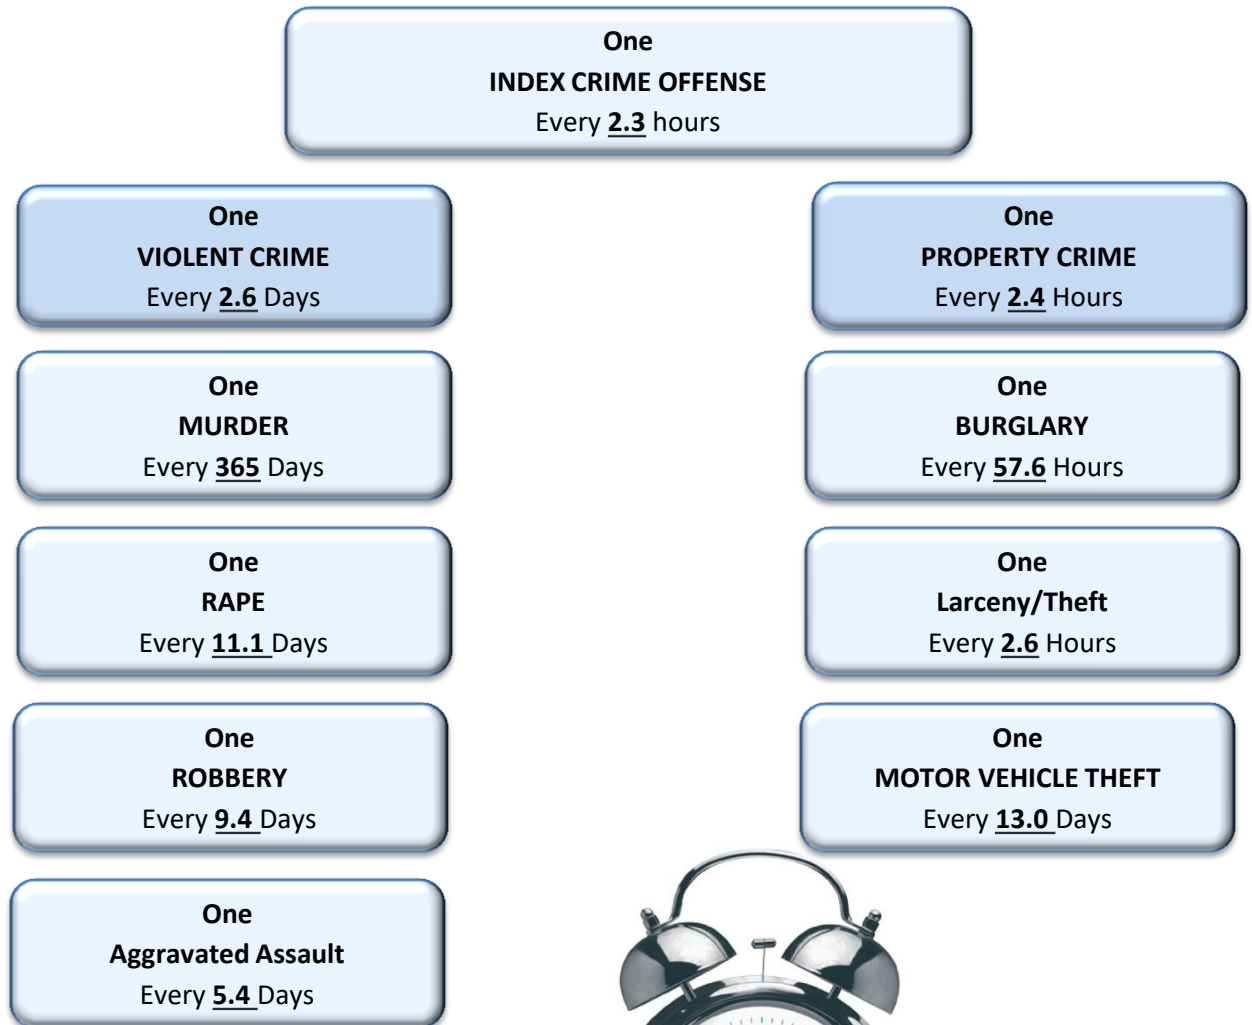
One
INDEX CRIME OFFENSE
Every 2.3 hours

One
VIOLENT CRIME
Every 2.6 Days

One
MURDER
Every 365 Days

One
RAPE
Every 11.1 Days

One
ROBBERY
Every 9.4 Days

One
Aggravated Assault
Every 5.4 Days

One
PROPERTY CRIME
Every 2.4 Hours

One
BURGLARY
Every 57.6 Hours

One
Larceny/Theft
Every 2.6 Hours

One
MOTOR VEHICLE THEFT
Every 13.0 Days